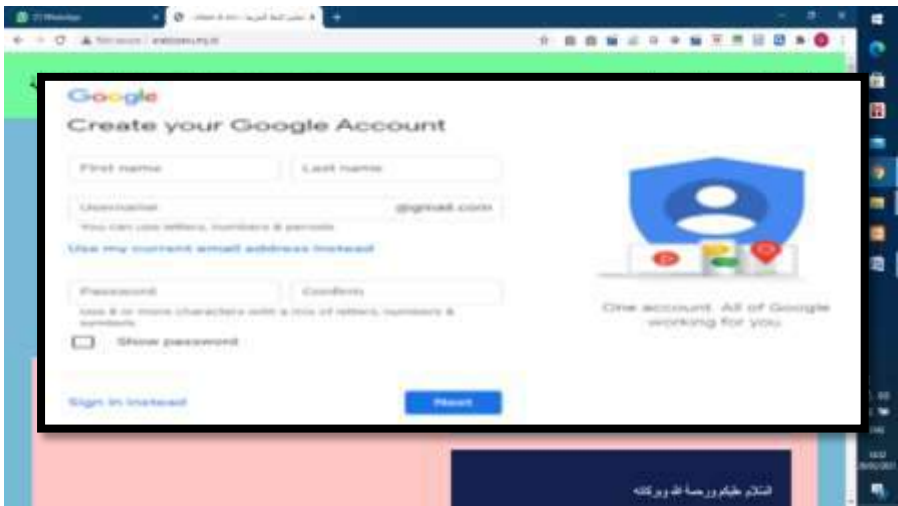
Google

Create your Google Account

First name

Last name

Username

@gmail.com

You can use letters, numbers & periods

Use my current email address instead

Password

Confirm

Use 8 or more characters with a mix of letters, numbers & symbols

Show password

Sign in instead

Next

One account. All of Google working for you.

السلام عليكم ورحمة الله وبركاته